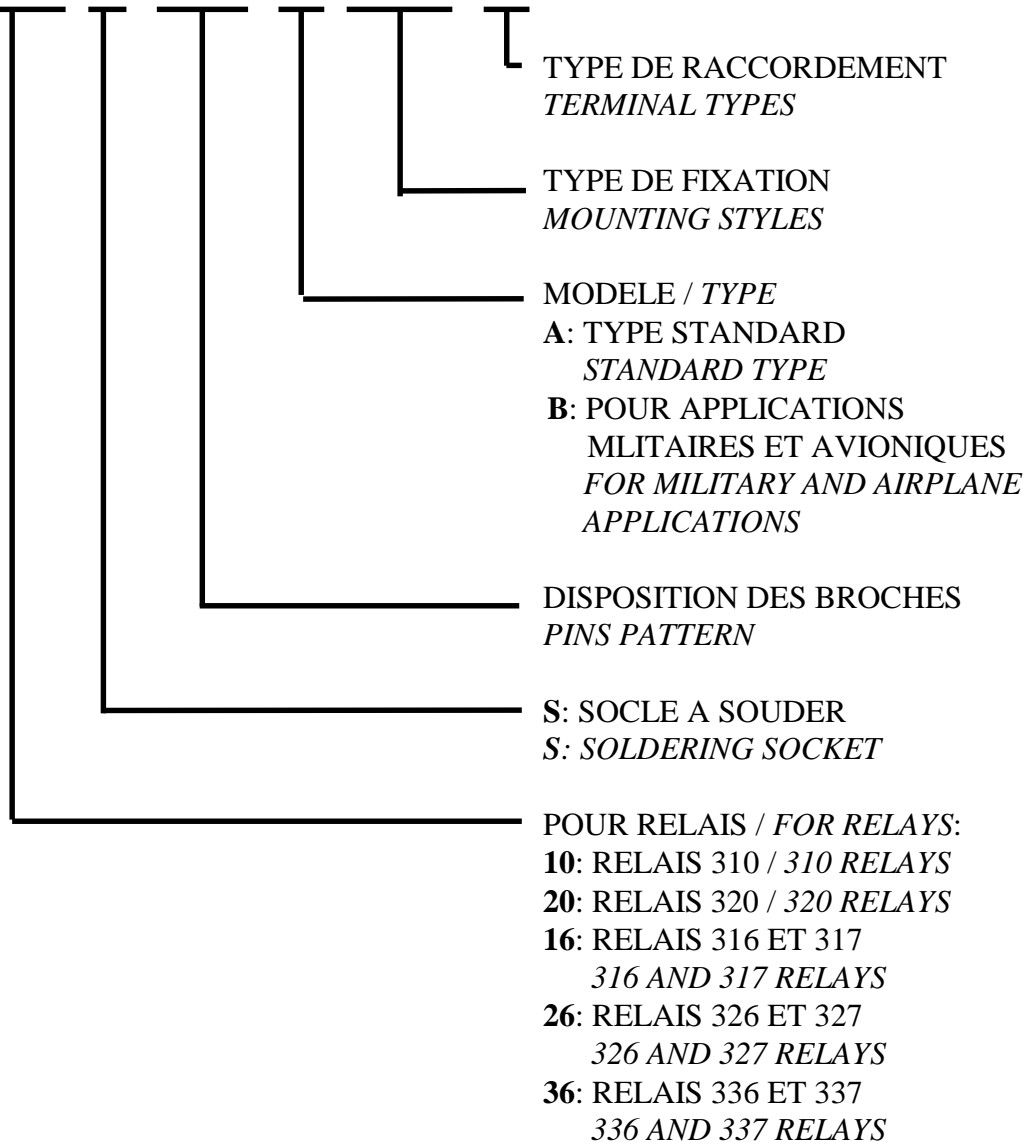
TYPE DE RACCORDEMENT
TERMINAL TYPES

TYPE DE FIXATION
MOUNTING STYLES

MODELE / TYPE
A: TYPE STANDARD
STANDARD TYPE
B: POUR APPLICATIONS MLITAIRES ET AVIONIQUES
FOR MILITARY AND AIRPLANE APPLICATIONS

DISPOSITION DES BROCHES
PINS PATTERN

S: SOCLE A SOUDER
S: SOLDERING SOCKET

POUR RELAIS / FOR RELAYS:
10: RELAIS 310 / 310 RELAYS
20: RELAIS 320 / 320 RELAYS
16: RELAIS 316 ET 317
316 AND 317 RELAYS
26: RELAIS 326 ET 327
326 AND 327 RELAYS
36: RELAIS 336 ET 337
336 AND 337 RELAYS